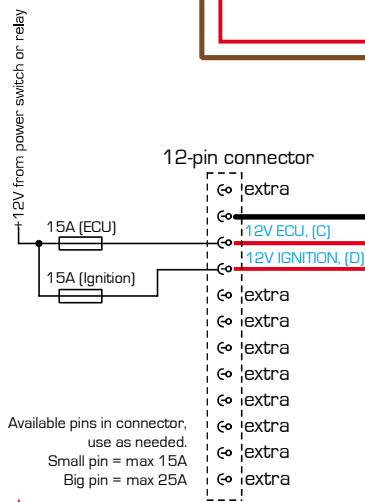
+12V from power switch or relay

12-pin connector

15A (ECU)

15A (Ignition)

extra

12V ECU, (C)

12V IGNITION, (D)

extra
extra
extra
extra
extra
extra
extra
extra

Available pins in connector, use as needed.
Small pin = max 15A
Big pin = max 25A